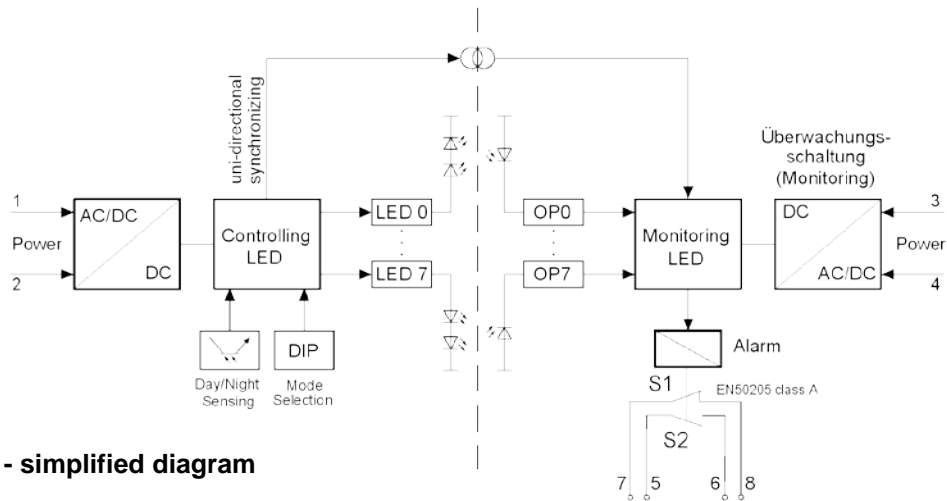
uni-directional synchronizing

Überwachungs-schaltung (Monitoring)

1

AC/DC

Power

DC

2

Controlling LED

LED 0

LED 7

OP0

OP7

Monitoring LED

DC

AC/DC

3

Power

4

Day/Night Sensing

DIP

Mode Selection

Alarm

S1

EN50205 class A

S2

7 5 6 8

- simplified diagram